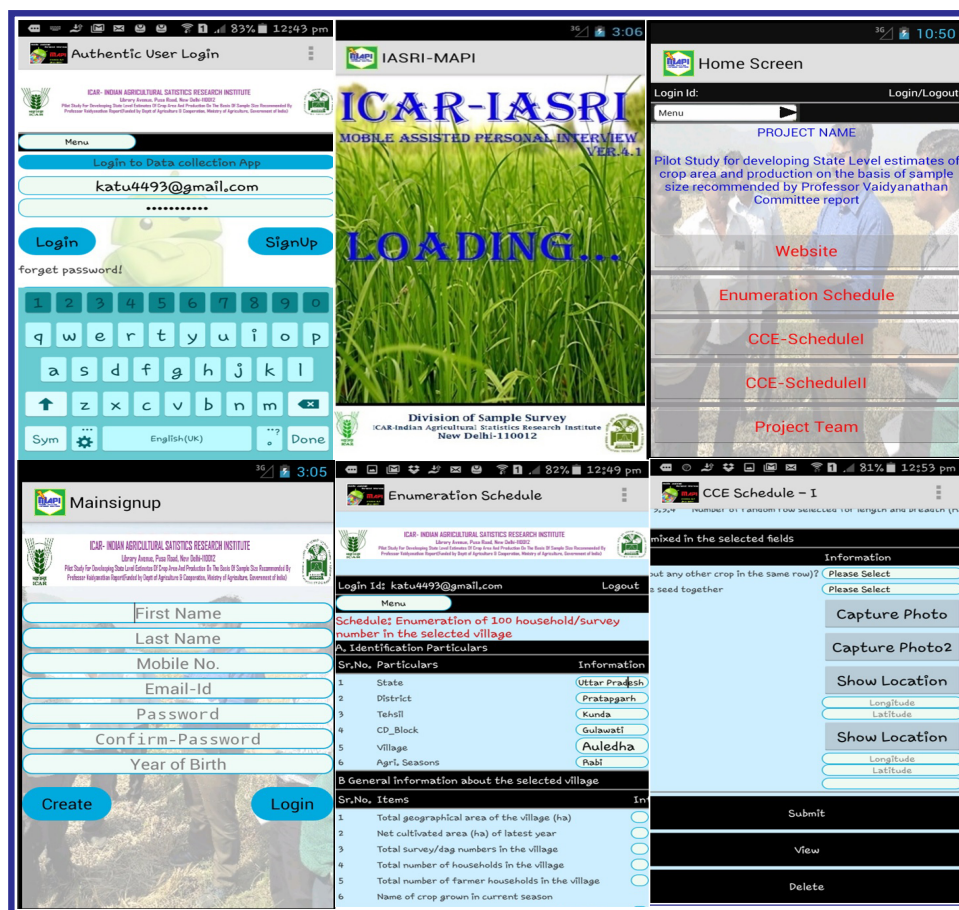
83% 12:43 pm
Authentic User Login
ICAR- INDIAN AGRICULTURAL SATISTICS RESEARCH INSTITUTE
Library Avenue, Pusa Road, New Delhi-110012
Pilot Study For Developing State Level Estimates Of Crop Area And Production On The Basis Of Sample Size Recommended By Professor Vaidyanathan Report(Funded by Dept of Agriculture & Cooperation, Ministry of Agriculture, Government of India)
Menu
Login to Data collection App
katu4493@gmail.com
•••••••••••
Login
SignUp
forget password!
1 2 3 4 5 6 7 8 9 0
q w e r t y u i o p
a s d f g h j k l
z x c v b n m
Sym English(UK) Done

3:06
IASRI-MAPI
ICAR-IASRI
MOBILE ASSISTED PERSONAL INTERVIEW
VER.4.1
LOADING...
Division of Sample Survey
ICAR-Indian Agricultural Statistics Research Institute
New Delhi-110012

10:50
Home Screen
Login Id:
Login/Logout
Menu
PROJECT NAME
Pilot Study for developing State Level estimates of crop area and production on the basis of sample size recommended by Professor Vaidyanathan Committee report
Website
Enumeration Schedule
CCE-ScheduleI
CCE-ScheduleII
Project Team

3:05
Mainsignup
ICAR- INDIAN AGRICULTURAL SATISTICS RESEARCH INSTITUTE
Library Avenue, Pusa Road, New Delhi-110012
Pilot Study For Developing State Level Estimates Of Crop Area And Production On The Basis Of Sample Size Recommended By Professor Vaidyanathan Report(Funded by Dept of Agriculture & Cooperation, Ministry of Agriculture, Government of India)
ICAR
First Name
Last Name
Mobile No.
Email-Id
Password
Confirm-Password
Year of Birth
Create
Login

82% 12:49 pm
Enumeration Schedule
ICAR- INDIAN AGRICULTURAL SATISTICS RESEARCH INSTITUTE
Library Avenue, Pusa Road, New Delhi-110012
Pilot Study For Developing State Level Estimates Of Crop Area And Production On The Basis Of Sample Size Recommended By Professor Vaidyanathan Report(Funded by Dept of Agriculture & Cooperation, Ministry of Agriculture, Government of India)
Login Id: katu4493@gmail.com
Logout
Menu
Schedule: Enumeration of 100 household/survey number in the selected village
A. Identification Particulars

| Sr.No. | Particulars | Information |
|---|---|---|
| 1 | State | Uttar Pradesh |
| 2 | District | Pratapgarh |
| 3 | Tehsil | Kunda |
| 4 | CD_Block | Gulawati |
| 5 | Village | Auledha |
| 6 | Agri. Seasons | Rabi |

B General information about the selected village

| Sr.No. | Items | In |
|---|---|---|
| 1 | Total geographical area of the village (ha) | |
| 2 | Net cultivated area (ha) of latest year | |
| 3 | Total survey/dag numbers in the village | |
| 4 | Total number of households in the village | |
| 5 | Total number of farmer households in the village | |
| 6 | Name of crop grown in current season | |

81% 12:53 pm
CCE Schedule - I
9.9.4 Number of random row selected for length and breadth (R
mixed in the selected fields
Information
ut any other crop in the same row)? Please Select
seed together Please Select
Capture Photo
Capture Photo2
Show Location
Longitude
Latitude
Show Location
Longitude
Latitude
Submit
View
Delete